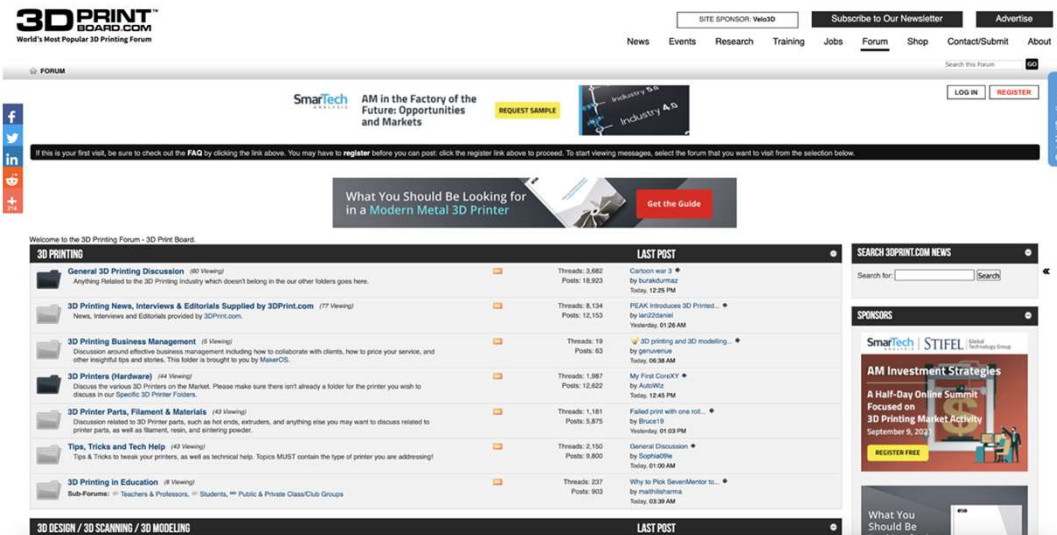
3D PRINT BOARD.COM
World's Most Popular 3D Printing Forum

SITE SPONSOR: Velo3D | Subscribe to Our Newsletter | Advertise

News | Events | Research | Training | Jobs | Forum | Shop | Contact/Submit | About

Search this Forum GO

FORUM

SmarTech ANALYSIS AM in the Factory of the Future: Opportunities and Markets REQUEST SAMPLE Industry 5.0 Industry 4.0

LOG IN | REGISTER

If this is your first visit, be sure to check out the FAQ by clicking the link above. You may have to register before you can post: click the register link above to proceed. To start viewing messages, select the forum that you want to visit from the selection below.

What You Should Be Looking for in a Modern Metal 3D Printer Get the Guide

Welcome to the 3D Printing Forum - 3D Print Board.

3D PRINTING | LAST POST

General 3D Printing Discussion (60 Viewing)
Anything Related to the 3D Printing Industry which doesn't belong in the our other folders goes here.
Threads: 3,682 Posts: 18,923
Cartoon war 3 by burakdurmaz Today, 12:25 PM

3D Printing News, Interviews & Editorials Supplied by 3DPrint.com (77 Viewing)
News, Interviews and Editorials provided by 3DPrint.com.
Threads: 8,134 Posts: 12,153
PEAK Introduces 3D Printed... by ian22daniel Yesterday, 01:26 AM

3D Printing Business Management (5 Viewing)
Discussion around effective business management including how to collaborate with clients, how to price your service, and other insightful tips and stories. This folder is brought to you by MakerOS.
Threads: 19 Posts: 63
3D printing and 3D modelling... by genuenue Today, 06:38 AM

3D Printers (Hardware) (44 Viewing)
Discuss the various 3D Printers on the Market. Please make sure there isn't already a folder for the printer you wish to discuss in our Specific 3D Printer Folders.
Threads: 1,987 Posts: 12,622
My First CoreXY by AutoWiz Today, 12:45 PM

3D Printer Parts, Filament & Materials (43 Viewing)
Discussion related to 3D Printer parts, such as hot ends, extruders, and anything else you may want to discuss related to printer parts, as well as filament, resin, and sintering powder.
Threads: 1,181 Posts: 5,875
Failed print with one roll... by Bruce19 Yesterday, 01:03 PM

Tips, Tricks and Tech Help (43 Viewing)
Tips & Tricks to tweak your printers, as well as technical help. Topics MUST contain the type of printer you are addressing!
Threads: 2,150 Posts: 9,800
General Discussion by Sophia09le Today, 01:00 AM

3D Printing in Education (8 Viewing)
Sub-Forums: Teachers & Professors, Students, Public & Private Class/Club Groups
Threads: 237 Posts: 903
Why to Pick SevenMentor to... by maithilisharma Today, 03:39 AM

3D DESIGN / 3D SCANNING / 3D MODELING | LAST POST

SEARCH 3DPRINT.COM NEWS
Search for: Search

SPONSORS
SmarTech ANALYSIS | STIFEL Global Technology Group
AM Investment Strategies
A Half-Day Online Summit Focused on 3D Printing Market Activity
September 9, 2021
REGISTER FREE

What You Should Be